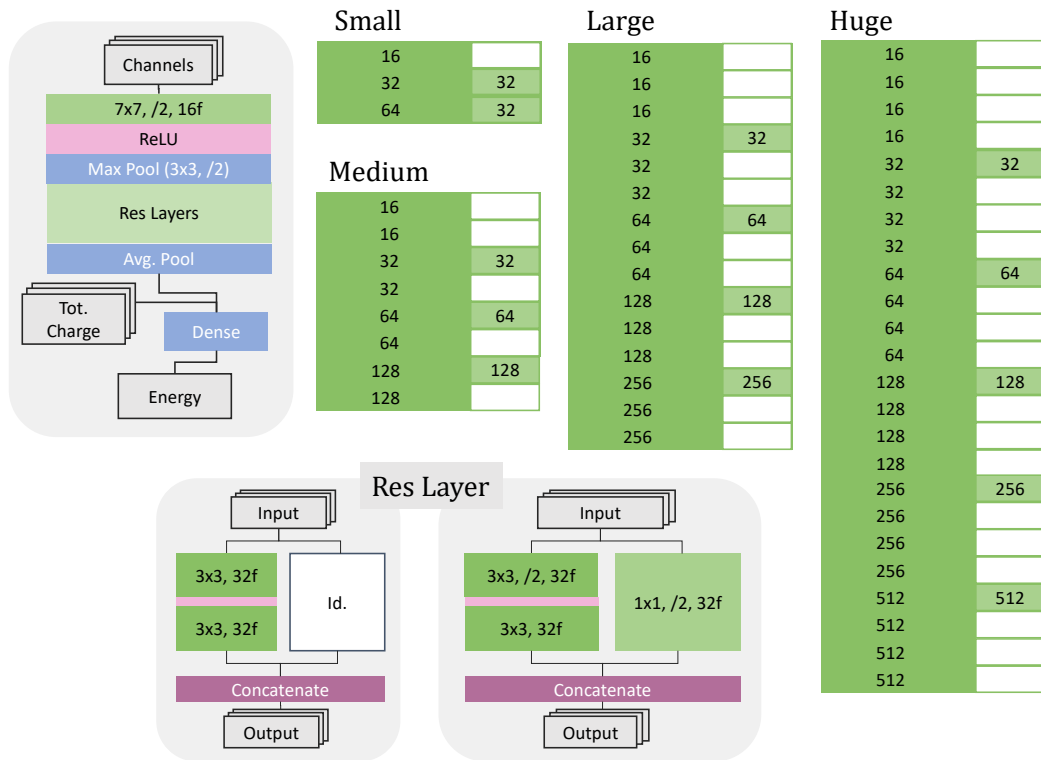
Channels
7x7, /2, 16f
ReLU
Max Pool (3x3, /2)
Res Layers
Avg. Pool
Tot. Charge
Dense
Energy

Small

| | |
|---|---|
| 16 | |
| 32 | 32 |
| 64 | 32 |

Medium

| | |
|---|---|
| 16 | |
| 16 | |
| 32 | 32 |
| 32 | |
| 64 | 64 |
| 64 | |
| 128 | 128 |
| 128 | |

Large

| | |
|---|---|
| 16 | |
| 16 | |
| 16 | |
| 32 | 32 |
| 32 | |
| 32 | |
| 64 | 64 |
| 64 | |
| 64 | |
| 128 | 128 |
| 128 | |
| 128 | |
| 256 | 256 |
| 256 | |
| 256 | |

Huge

| | |
|---|---|
| 16 | |
| 16 | |
| 16 | |
| 16 | |
| 32 | 32 |
| 32 | |
| 32 | |
| 32 | |
| 64 | 64 |
| 64 | |
| 64 | |
| 64 | |
| 128 | 128 |
| 128 | |
| 128 | |
| 128 | |
| 256 | 256 |
| 256 | |
| 256 | |
| 256 | |
| 512 | 512 |
| 512 | |
| 512 | |
| 512 | |

Res Layer

Input
3x3, 32f
3x3, 32f
Id.
Concatenate
Output

Input
3x3, /2, 32f
3x3, 32f
1x1, /2, 32f
Concatenate
Output